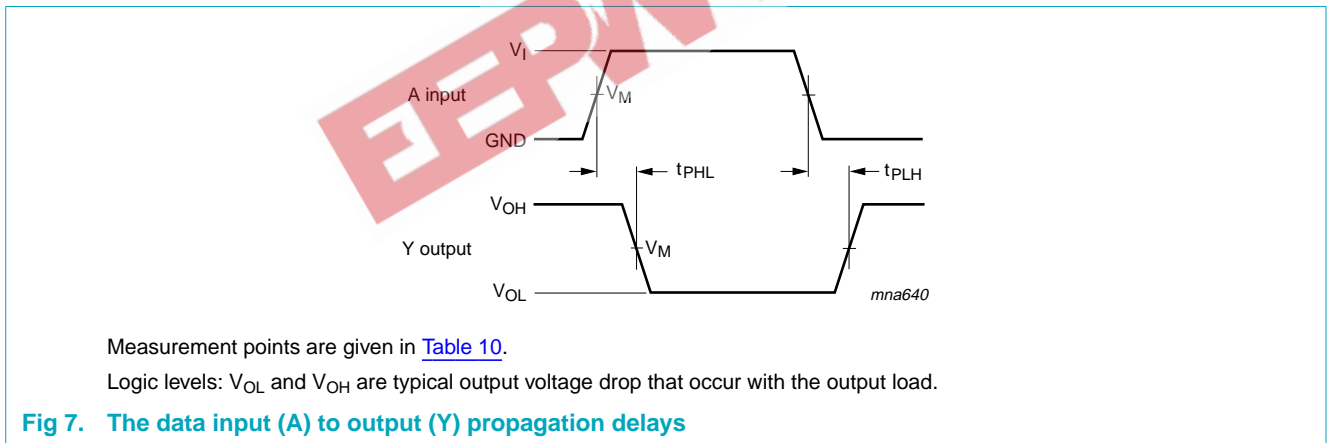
EEPW

$V_I$

A input

$V_M$

GND

$t_{PHL}$

$t_{PLH}$

$V_{OH}$

Y output

$V_M$

$V_{OL}$

mna640

Measurement points are given in Table 10.

Logic levels: $V_{OL}$ and $V_{OH}$ are typical output voltage drop that occur with the output load.

Fig 7. The data input (A) to output (Y) propagation delays